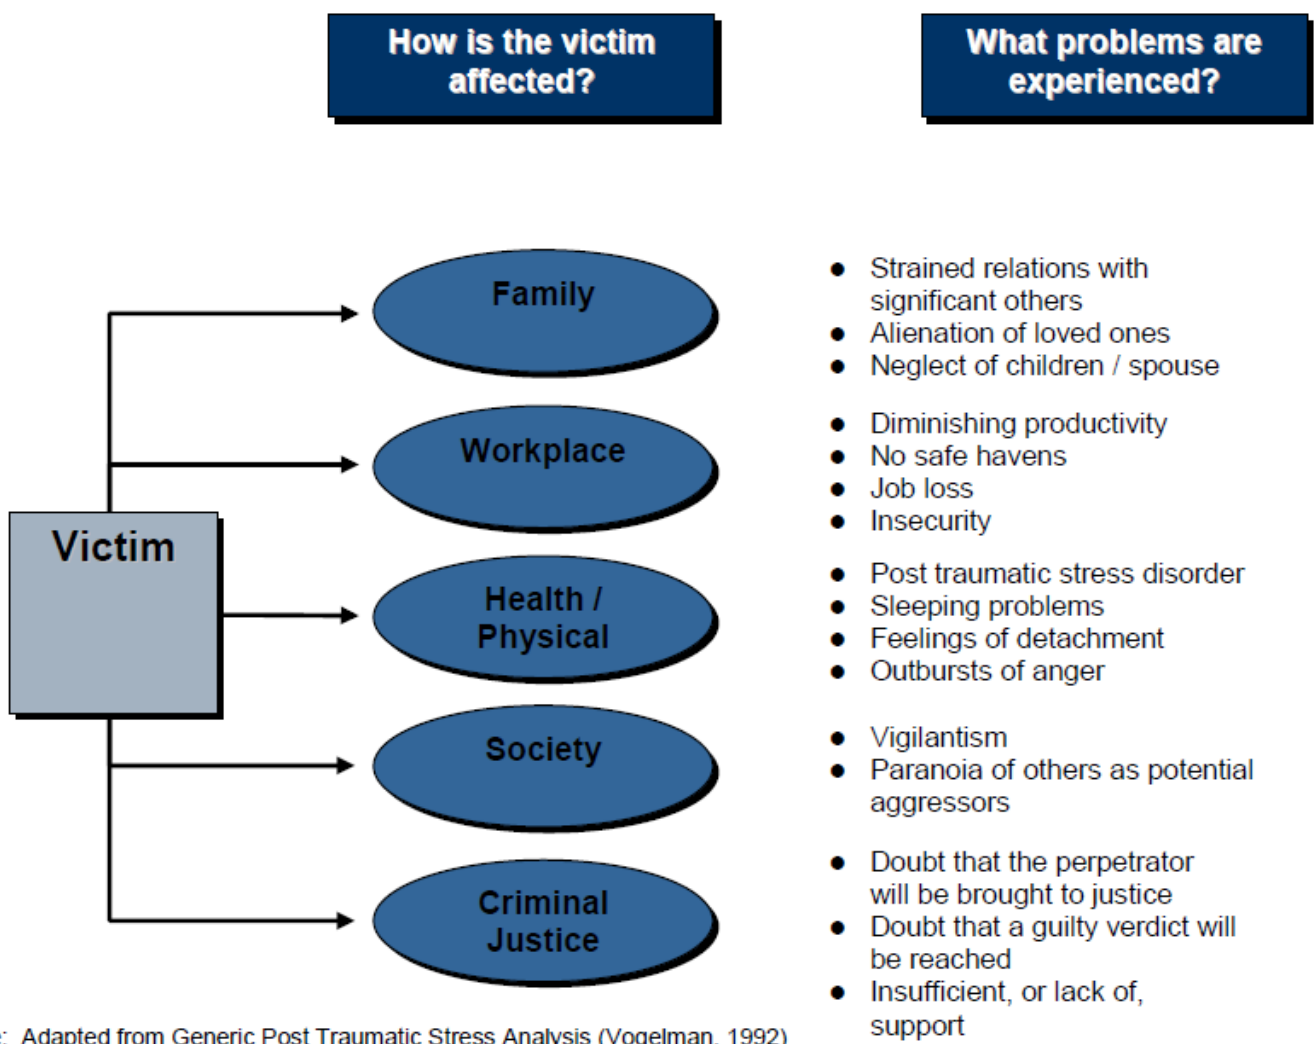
How is the victim affected?

What problems are experienced?

Victim

Family

Workplace

Health / Physical

Society

Criminal Justice

- Strained relations with significant others
- Alienation of loved ones
- Neglect of children / spouse

- Diminishing productivity
- No safe havens
- Job loss
- Insecurity

- Post traumatic stress disorder
- Sleeping problems
- Feelings of detachment
- Outbursts of anger

- Vigilantism
- Paranoia of others as potential aggressors

- Doubt that the perpetrator will be brought to justice
- Doubt that a guilty verdict will be reached
- Insufficient, or lack of, support

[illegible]: Adapted from Generic Post Traumatic Stress Analysis (Vogelman, 1992)